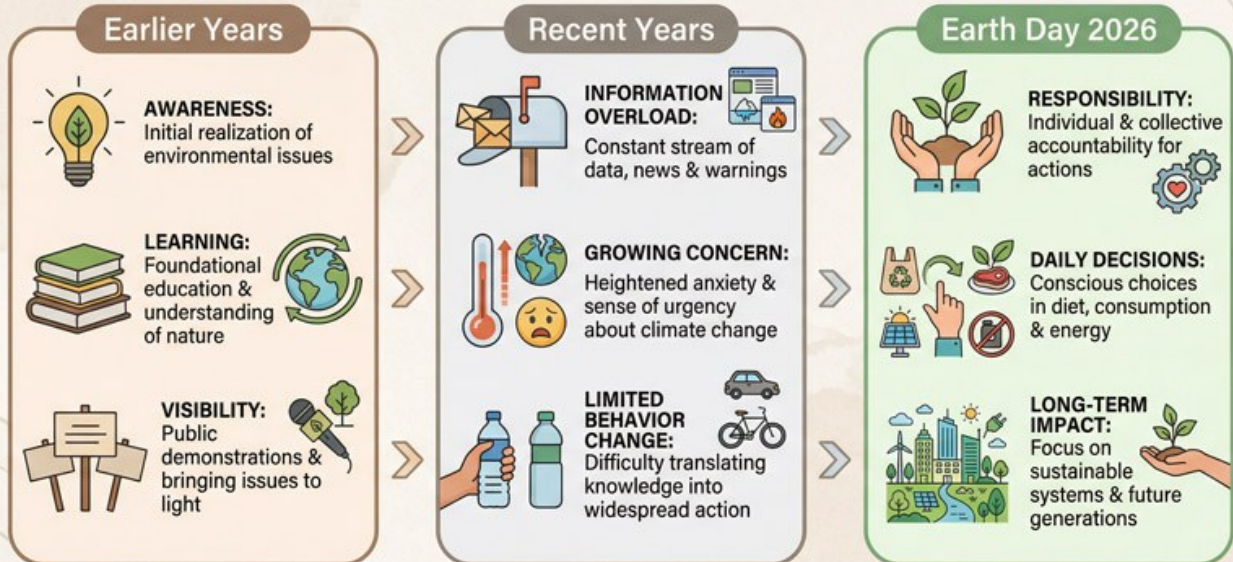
Earlier Years

AWARENESS:
Initial realization of environmental issues

LEARNING:
Foundational education & understanding of nature

VISIBILITY:
Public demonstrations & bringing issues to light

Recent Years

INFORMATION OVERLOAD:
Constant stream of data, news & warnings

GROWING CONCERN:
Heightened anxiety & sense of urgency about climate change

LIMITED BEHAVIOR CHANGE:
Difficulty translating knowledge into widespread action

Earth Day 2026

RESPONSIBILITY:
Individual & collective accountability for actions

DAILY DECISIONS:
Conscious choices in diet, consumption & energy

LONG-TERM IMPACT:
Focus on sustainable systems & future generations